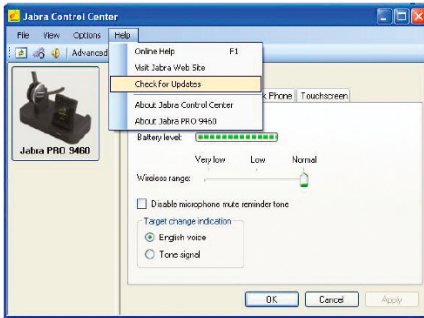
Jabra Control Center

File View Options Help

Advanced

Online Help F1
Visit Jabra Web Site
Check for Updates
About Jabra Control Center
About Jabra PRO 9460

k Phone Touchscreen

Jabra PRO 9460

Battery level:

Very low Low Normal

Wireless range:

Disable microphone mute reminder tone

Target change indication

English voice

Tone signal

OK Cancel Apply